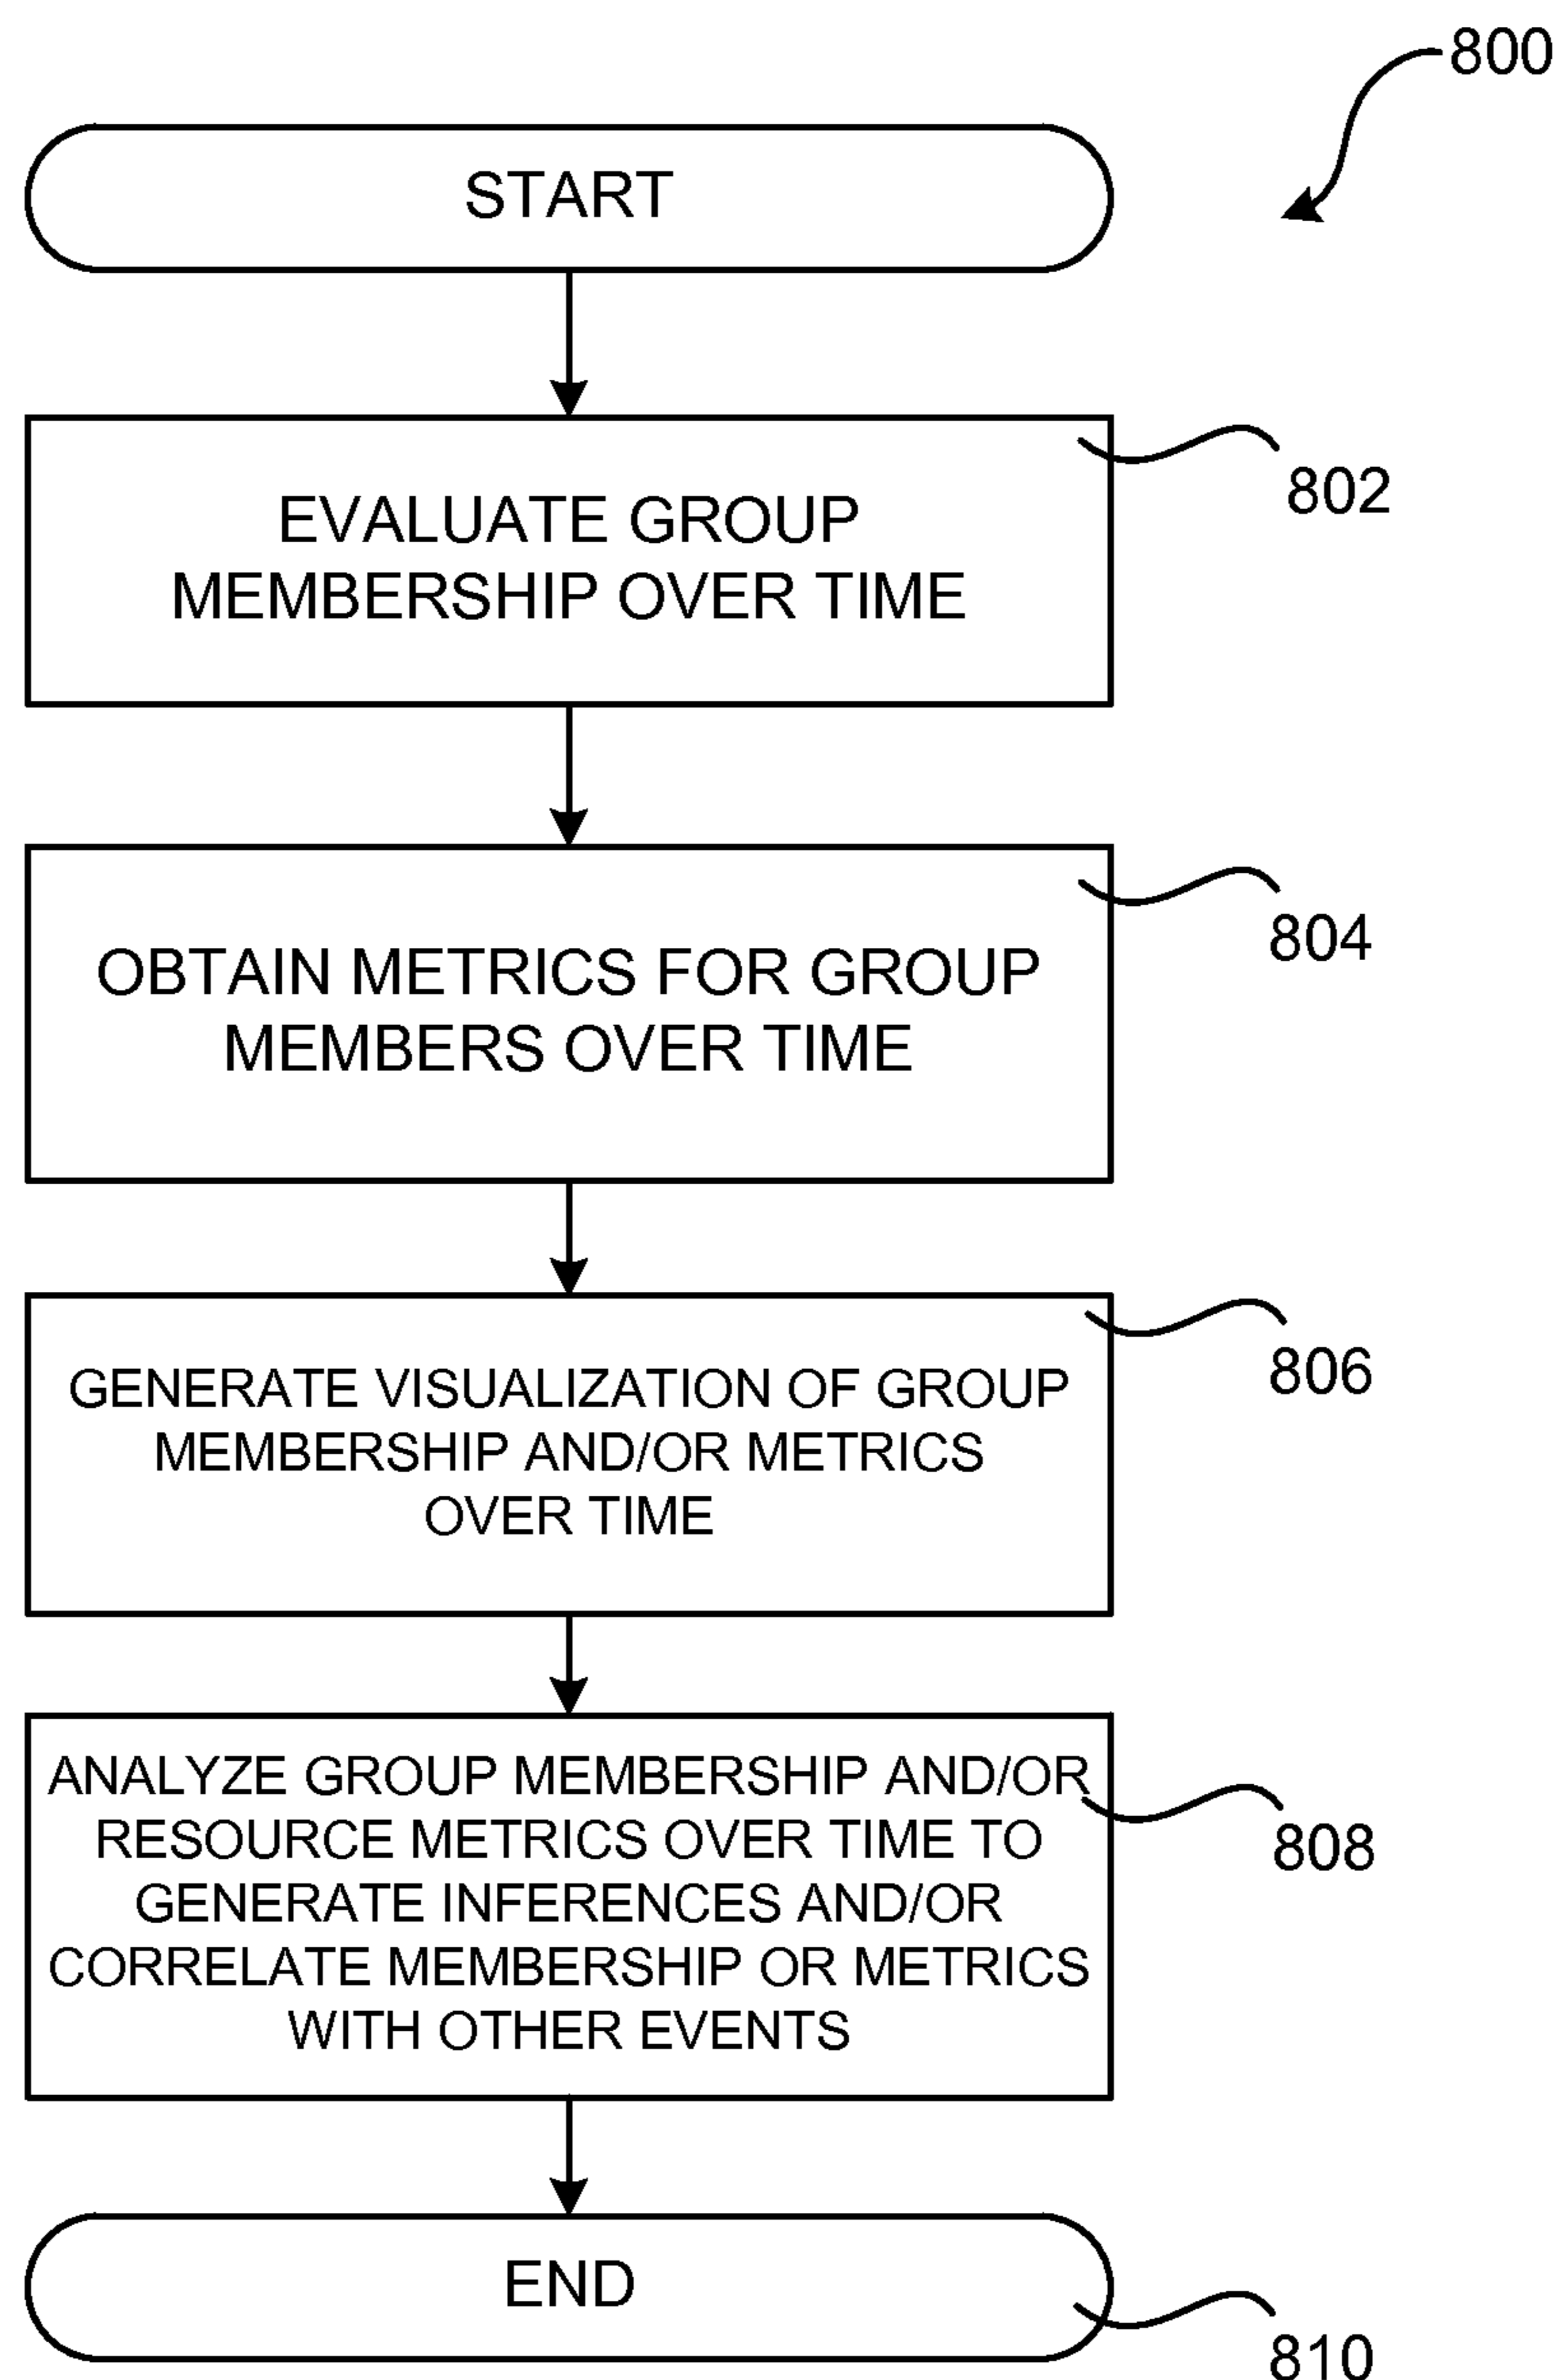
800

START

EVALUATE GROUP MEMBERSHIP OVER TIME

802

OBTAIN METRICS FOR GROUP MEMBERS OVER TIME

804

GENERATE VISUALIZATION OF GROUP MEMBERSHIP AND/OR METRICS OVER TIME

806

ANALYZE GROUP MEMBERSHIP AND/OR RESOURCE METRICS OVER TIME TO GENERATE INFERENCES AND/OR CORRELATE MEMBERSHIP OR METRICS WITH OTHER EVENTS

808

END

810